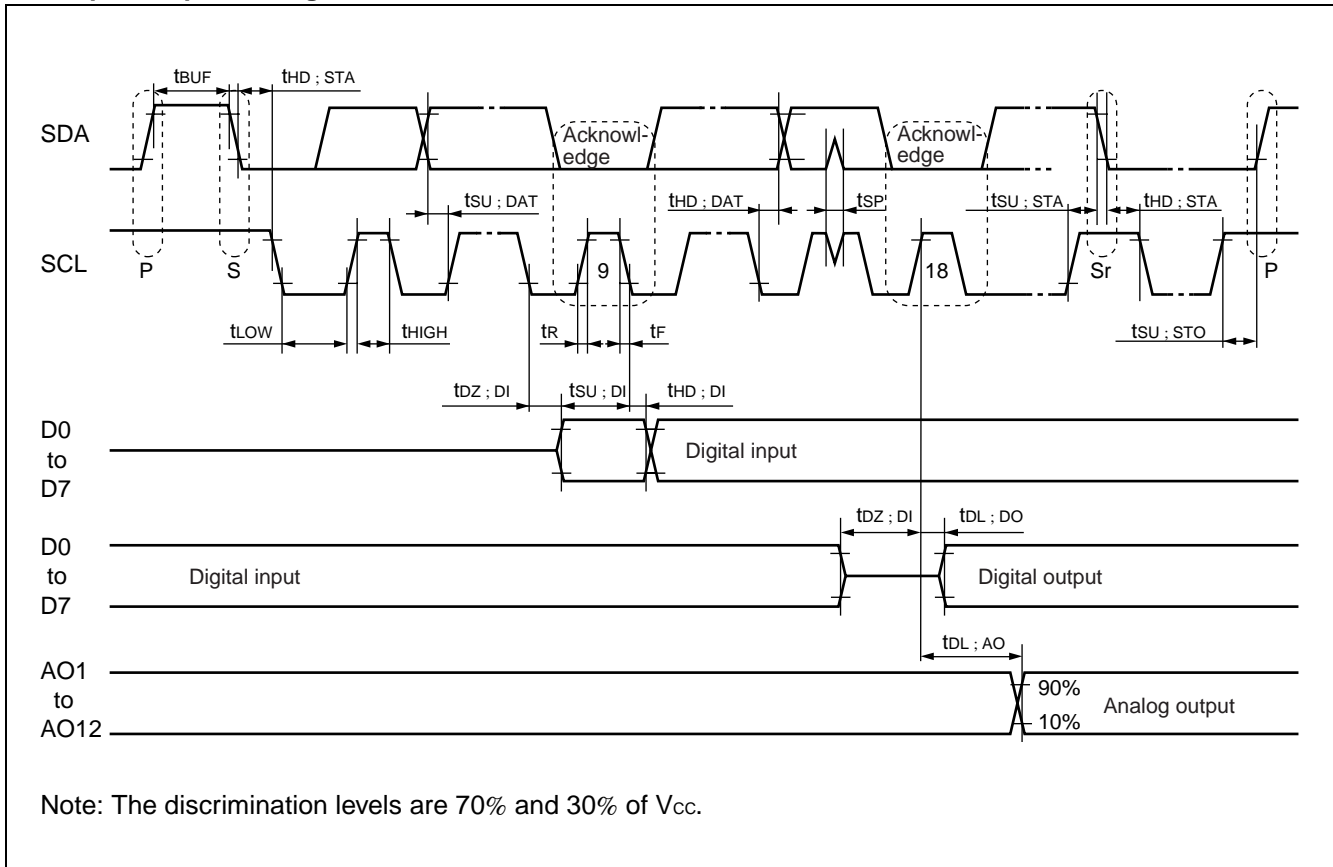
$t_{BUF}$ $t_{HD ; STA}$

SDA

Acknowledge

Acknowledge

$t_{SU ; DAT}$ $t_{HD ; DAT}$ $t_{SP}$ $t_{SU ; STA}$ $t_{HD ; STA}$

SCL

P S 9 18 Sr P

$t_{LOW}$ $t_{HIGH}$ $t_R$ $t_F$ $t_{SU ; STO}$

$t_{DZ ; DI}$ $t_{SU ; DI}$ $t_{HD ; DI}$

D0 to D7

Digital input

$t_{DZ ; DI}$ $t_{DL ; DO}$

D0 to D7

Digital input

Digital output

$t_{DL ; AO}$

AO1 to AO12

90%

10%

Analog output

Note: The discrimination levels are 70% and 30% of $V_{CC}$.